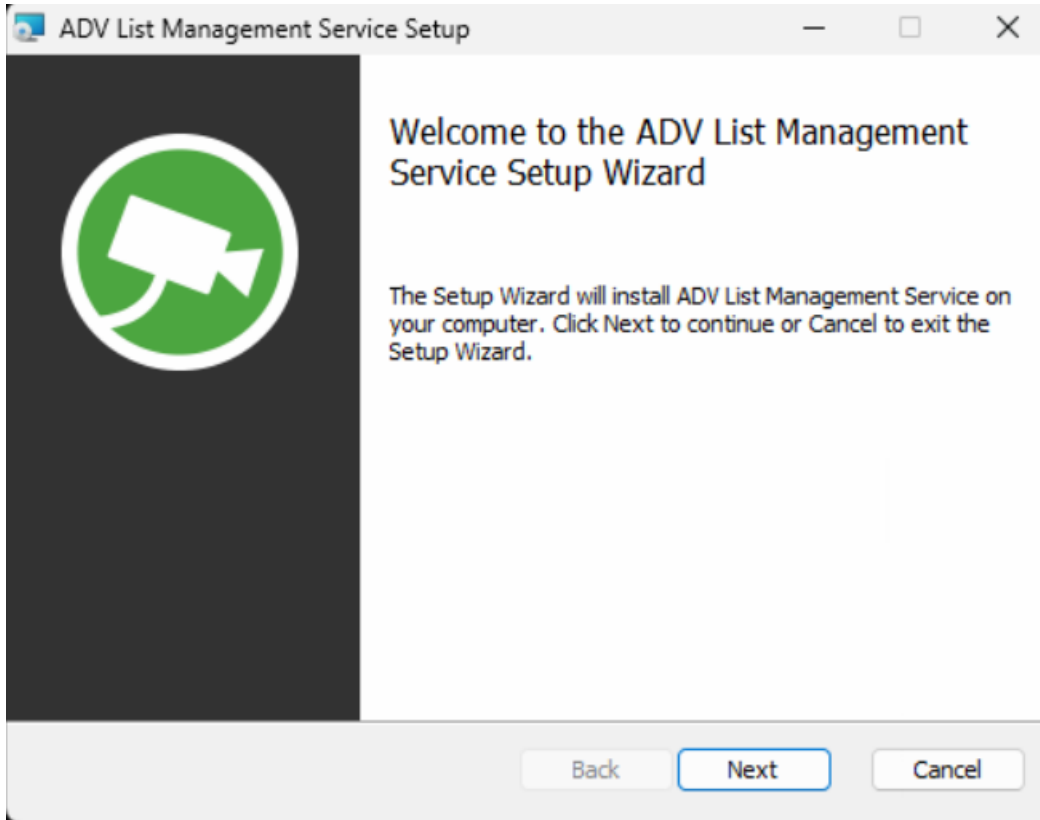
ADV List Management Service Setup

Welcome to the ADV List Management Service Setup Wizard

The Setup Wizard will install ADV List Management Service on your computer. Click Next to continue or Cancel to exit the Setup Wizard.

Back Next Cancel